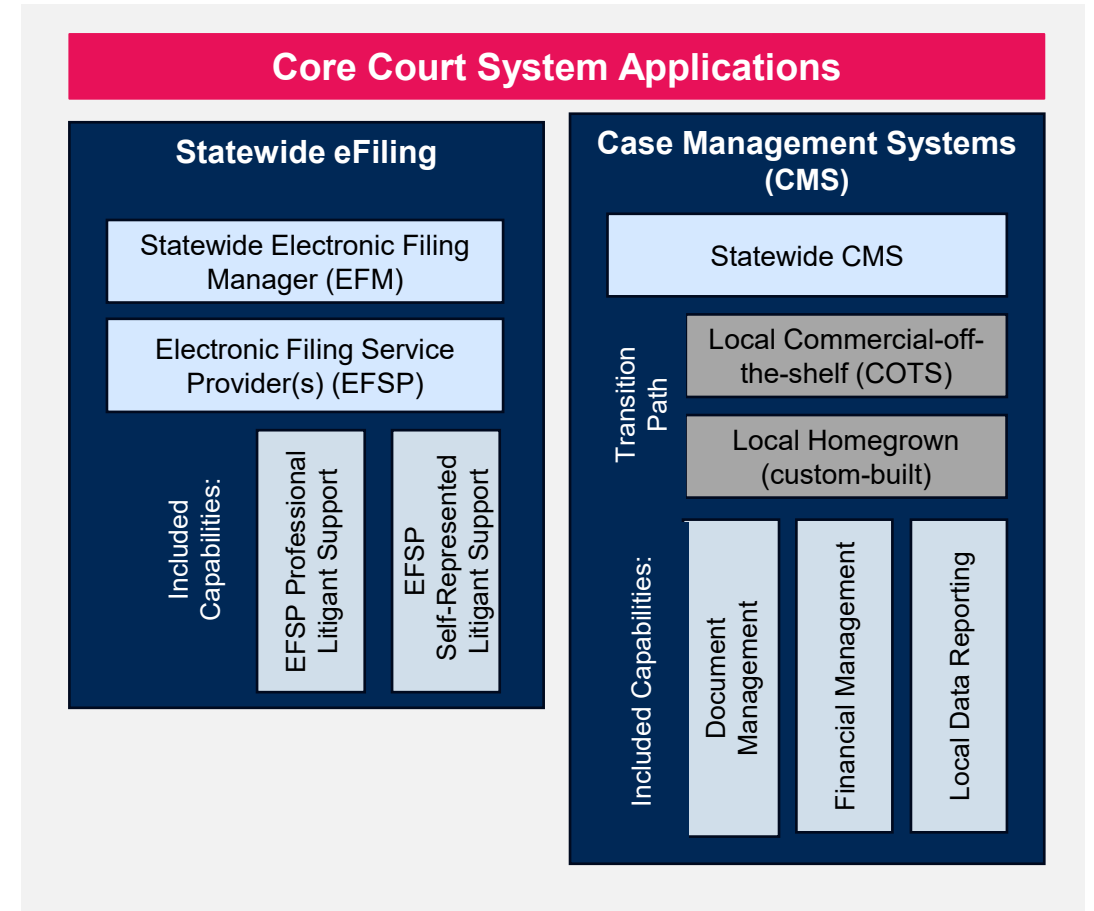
Core Court System Applications

Statewide eFiling

Statewide Electronic Filing Manager (EFM)

Electronic Filing Service Provider(s) (EFSP)

Included Capabilities:

EFSP Professional Litigant Support

EFSP Self-Represented Litigant Support

Case Management Systems (CMS)

Statewide CMS

Transition Path

Local Commercial-off-the-shelf (COTS)

Local Homegrown (custom-built)

Included Capabilities:

Document Management

Financial Management

Local Data Reporting